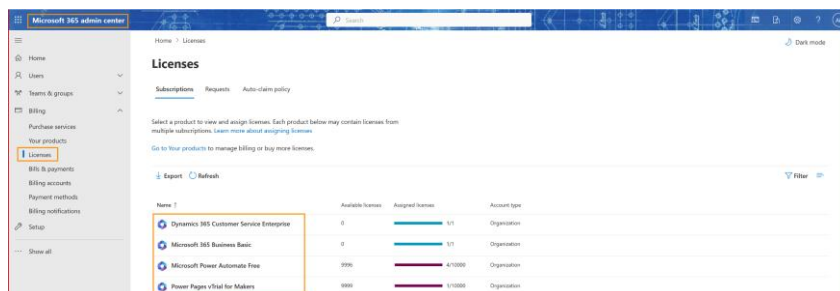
Microsoft 365 admin center

Search

Home

Users

Teams & groups

Billing

Purchase services

Your products

Licenses

Bills & payments

Billing accounts

Payment methods

Billing notifications

Setup

Show all

Home > Licenses

Dark mode

Licenses

Subscriptions Requests Auto-claim policy

Select a product to view and assign licenses. Each product below may contain licenses from multiple subscriptions. Learn more about assigning licenses

Go to Your products to manage billing or buy more licenses.

Export Refresh

Filter

| Name ↑ | Available licenses | Assigned licenses | Account type |
|---|---|---|---|
| Dynamics 365 Customer Service Enterprise | 0 | 1/1 | Organization |
| Microsoft 365 Business Basic | 0 | 1/1 | Organization |
| Microsoft Power Automate Free | 9996 | 4/10000 | Organization |
| Power Pages vTrial for Makers | 9999 | 1/10000 | Organization |